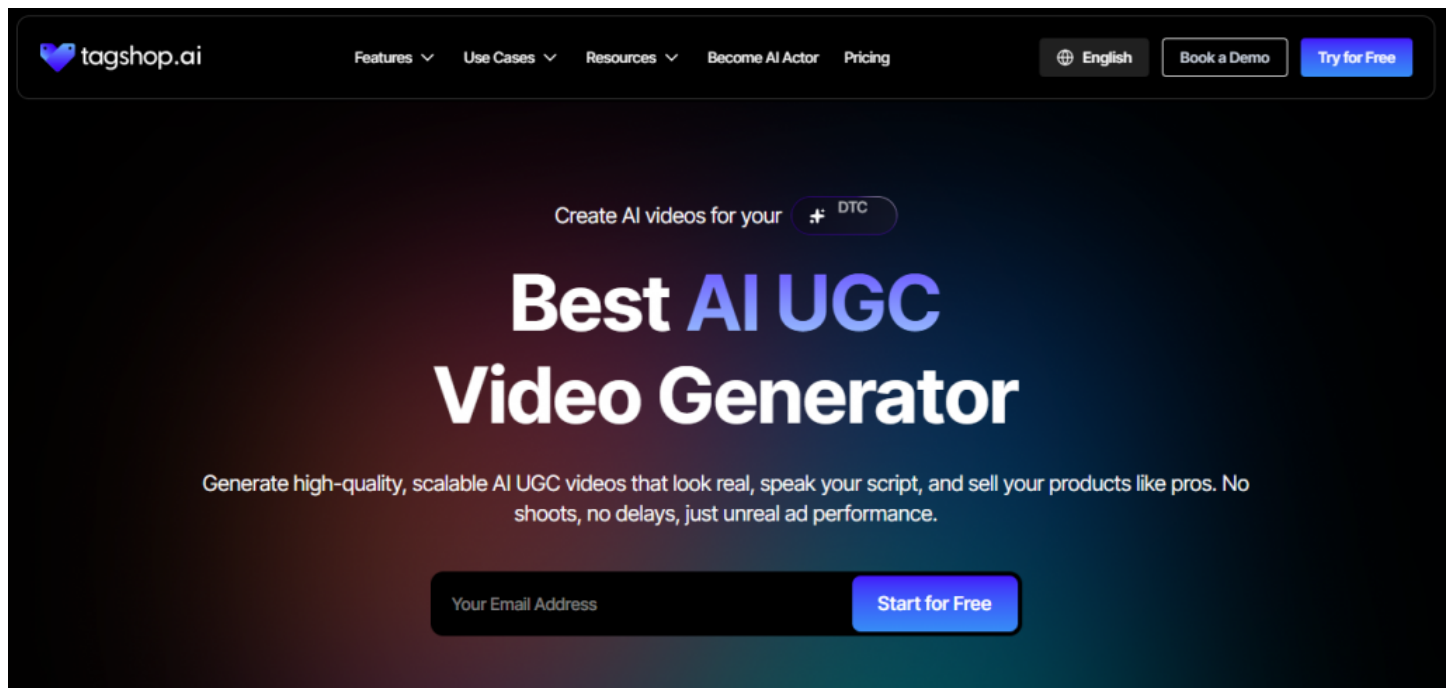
tagshop.ai

Features Use Cases Resources Become AI Actor Pricing

English Book a Demo Try for Free

Create AI videos for your DTC

Best AI UGC Video Generator

Generate high-quality, scalable AI UGC videos that look real, speak your script, and sell your products like pros. No shoots, no delays, just unreal ad performance.

Your Email Address

Start for Free